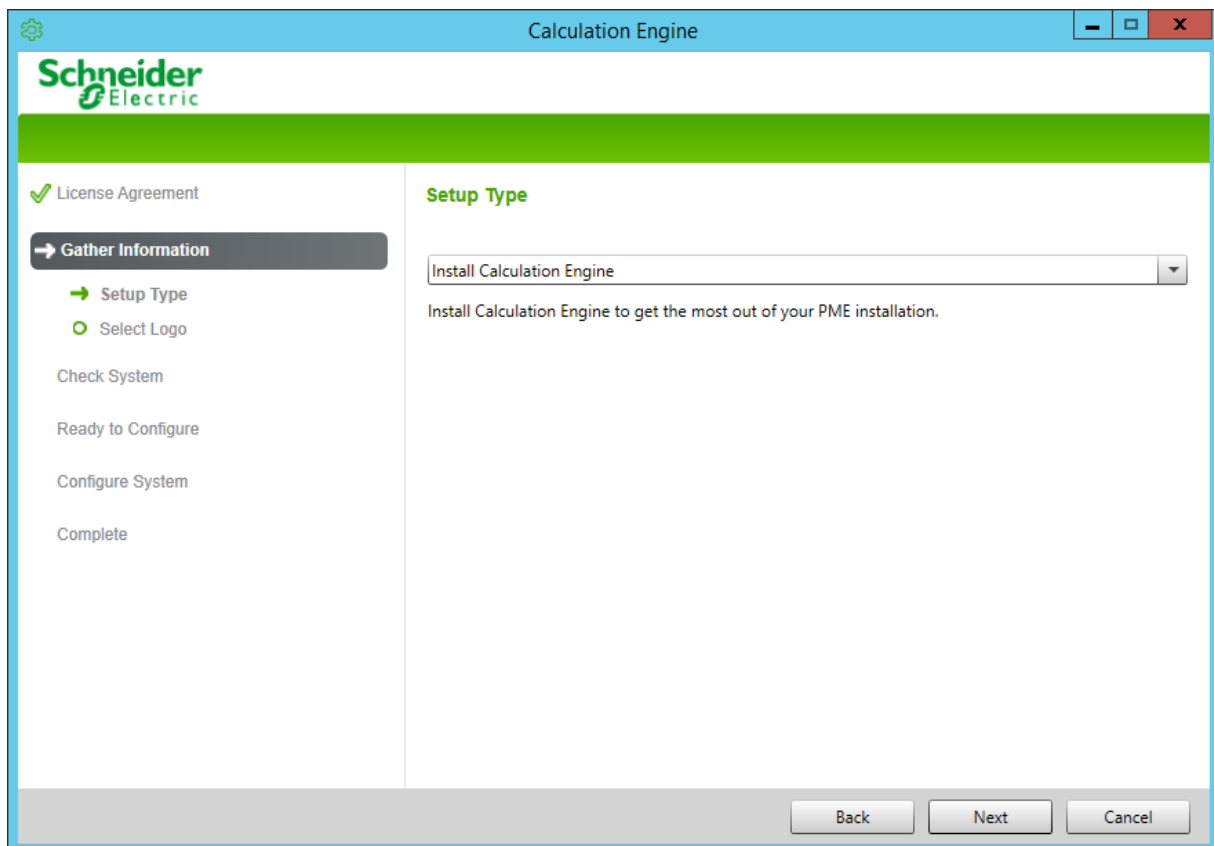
Calculation Engine

Schneider Electric

License Agreement

Gather Information

Setup Type

Select Logo

Check System

Ready to Configure

Configure System

Complete

Setup Type

Install Calculation Engine

Install Calculation Engine to get the most out of your PME installation.

Back Next Cancel